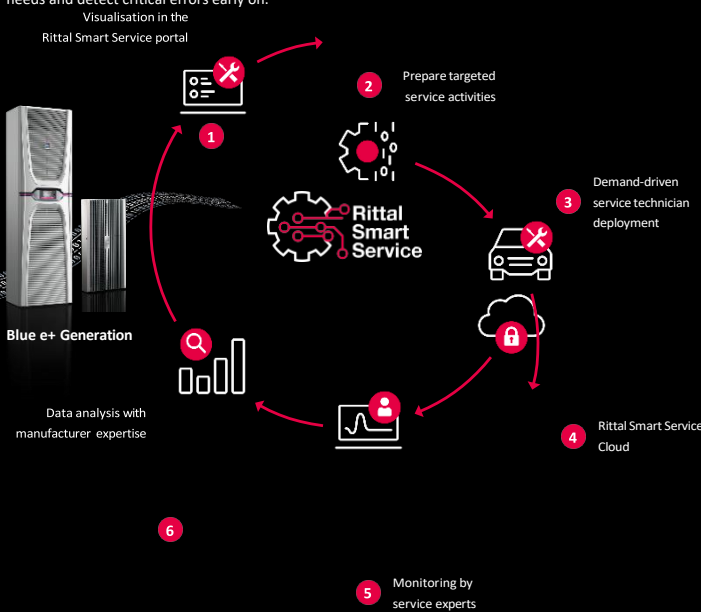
needs and detect critical errors early on.

Visualisation in the Rittal Smart Service portal

1

2

Prepare targeted service activities

Rittal Smart Service

3

Demand-driven service technician deployment

Blue e+ Generation

Data analysis with manufacturer expertise

4

Rittal Smart Service Cloud

6

5

Monitoring by service experts